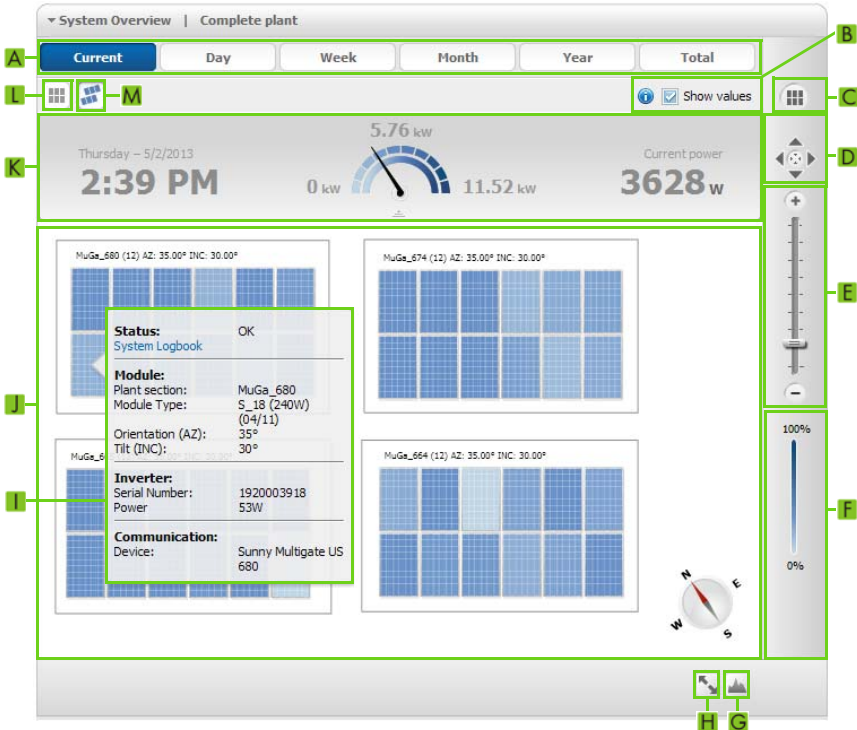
▾ System Overview | Complete plant

A

Current | Day | Week | Month | Year | Total

B

L M

Show values

C

K

Thursday – 5/2/2013
2:39 PM

5.76 kW
0 kW
11.52 kW

Current power
3628 W

D

E

MuGa_680 (12) AZ: 35.00° INC: 30.00°

MuGa_674 (12) AZ: 35.00° INC: 30.00°

Status: OK
System Logbook

Module:
Plant section: MuGa_680
Module Type: S_18 (240W) (04/11)
Orientation (AZ): 35°
Tilt (INC): 30°

Inverter:
Serial Number: 1920003918
Power 53W

Communication:
Device: Sunny Multigate US 680

J

MuGa_6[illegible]

MuGa_664 (12) AZ: 35.00° INC: 30.00°

I

F

100%

0%

N E W S

H G